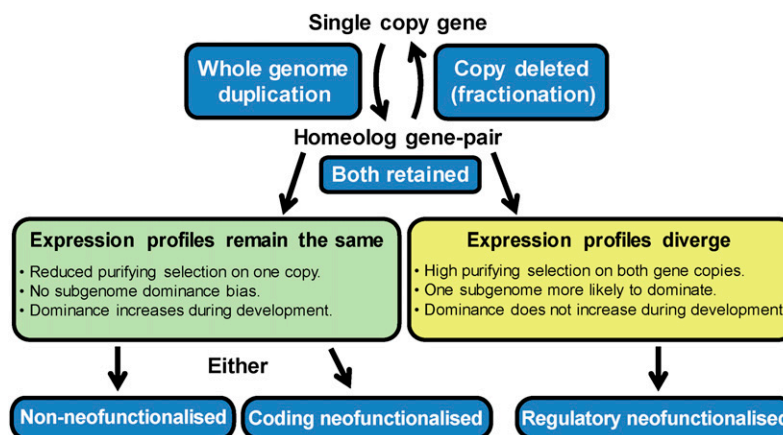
Single copy gene

Whole genome duplication

Copy deleted (fractionation)

Homeolog gene-pair

Both retained

Expression profiles remain the same

• Reduced purifying selection on one copy.
• No subgenome dominance bias.
• Dominance increases during development.

Expression profiles diverge

• High purifying selection on both gene copies.
• One subgenome more likely to dominate.
• Dominance does not increase during development

Either

Non-neofunctionalised

Coding neofunctionalised

Regulatory neofunctionalised